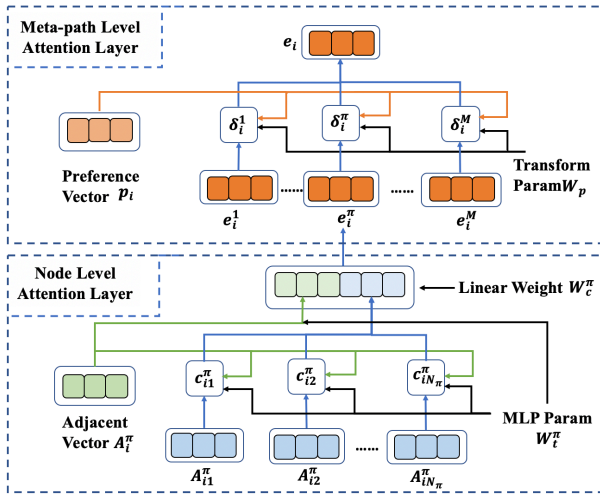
Meta-path Level Attention Layer

$e_i$

$\delta_i^1$

$\delta_i^\pi$

$\delta_i^M$

Preference Vector $p_i$

$e_i^1$ ...... $e_i^\pi$ ...... $e_i^M$

Transform Param$W_p$

Node Level Attention Layer

Linear Weight $W_c^\pi$

Adjacent Vector $A_i^\pi$

$c_{i1}^\pi$

$c_{i2}^\pi$

$c_{iN_\pi}^\pi$

MLP Param $W_t^\pi$

$A_{i1}^\pi$

$A_{i2}^\pi$

......

$A_{iN_\pi}^\pi$